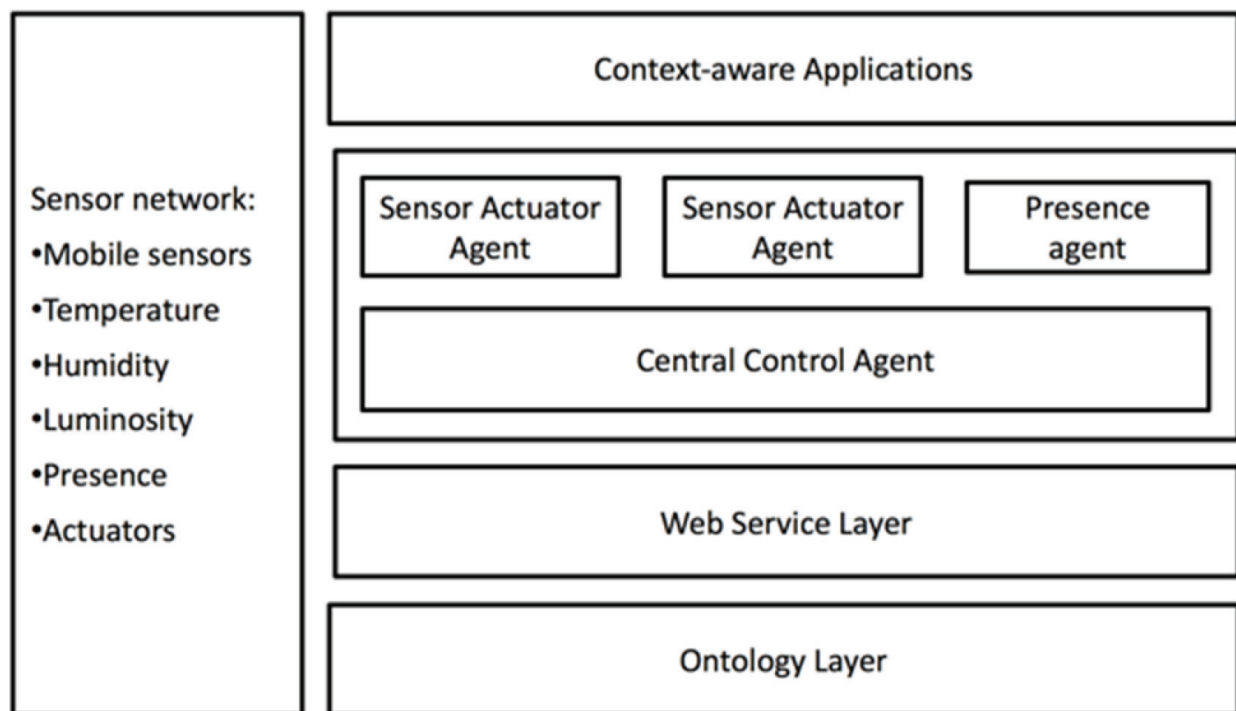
Sensor network:
•Mobile sensors
•Temperature
•Humidity
•Luminosity
•Presence
•Actuators

Context-aware Applications

Sensor Actuator Agent

Sensor Actuator Agent

Presence agent

Central Control Agent

Web Service Layer

Ontology Layer